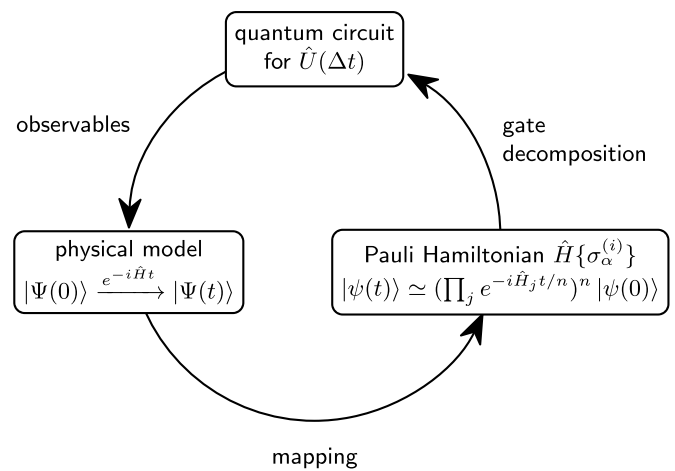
quantum circuit for $\hat{U}(\Delta t)$

observables

gate decomposition

physical model
$|\Psi(0)\rangle \xrightarrow{e^{-i\hat{H}t}} |\Psi(t)\rangle$

Pauli Hamiltonian $\hat{H}\{\sigma_{\alpha}^{(i)}\}$
$|\psi(t)\rangle \simeq (\prod_j e^{-i\hat{H}_j t/n})^n |\psi(0)\rangle$

mapping